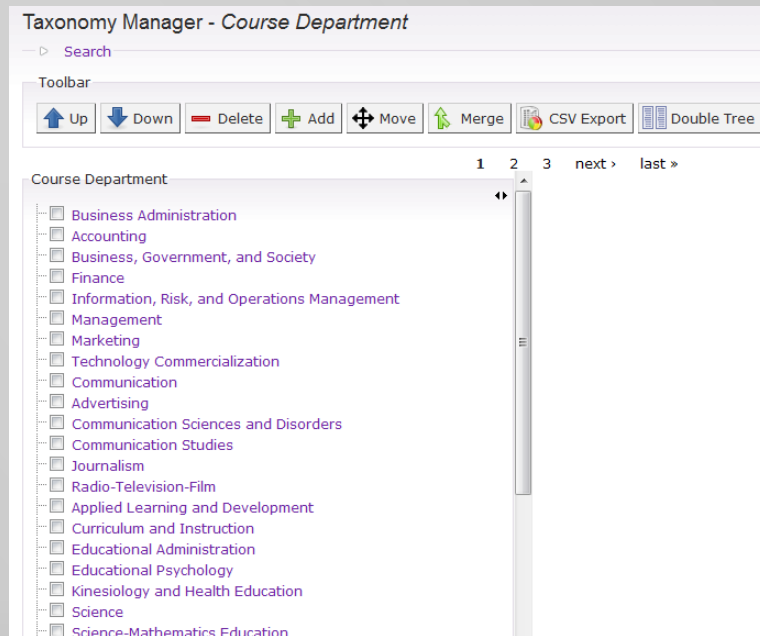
Taxonomy Manager - *Course Department*

Search

Toolbar

Up Down Delete Add Move Merge CSV Export Double Tree

1 2 3 next › last »

Course Department

Business Administration
Accounting
Business, Government, and Society
Finance
Information, Risk, and Operations Management
Management
Marketing
Technology Commercialization
Communication
Advertising
Communication Sciences and Disorders
Communication Studies
Journalism
Radio-Television-Film
Applied Learning and Development
Curriculum and Instruction
Educational Administration
Educational Psychology
Kinesiology and Health Education
Science
Science-Mathematics Education